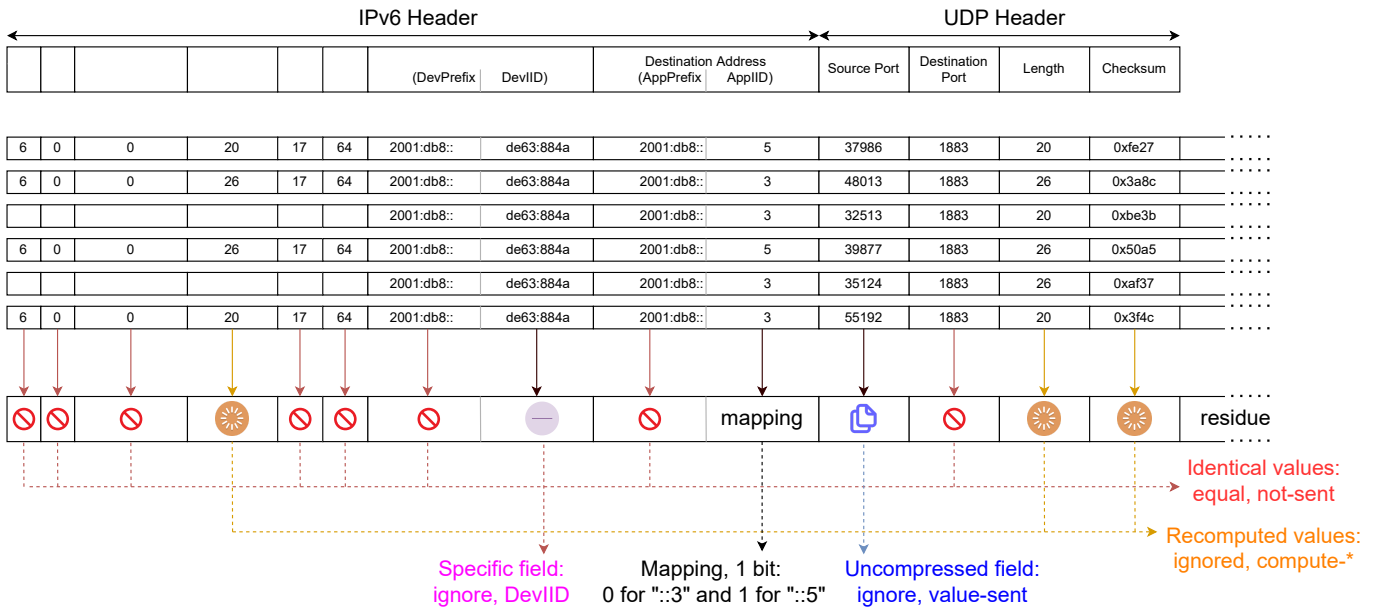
IPv6 Header

UDP Header

| | | | | | | (DevPrefix | DevIID) | Destination Address (AppPrefix | AppIID) | Source Port | Destination Port | Length | Checksum |
|---|---|---|---|---|---|---|---|---|---|---|---|---|---|
| 6 | 0 | 0 | 20 | 17 | 64 | 2001:db8:: | de63:884a | 2001:db8:: | 5 | 37986 | 1883 | 20 | 0xfe27 |
| 6 | 0 | 0 | 26 | 17 | 64 | 2001:db8:: | de63:884a | 2001:db8:: | 3 | 48013 | 1883 | 26 | 0x3a8c |
| | | | | | | 2001:db8:: | de63:884a | 2001:db8:: | 3 | 32513 | 1883 | 20 | 0xbe3b |
| 6 | 0 | 0 | 26 | 17 | 64 | 2001:db8:: | de63:884a | 2001:db8:: | 5 | 39877 | 1883 | 26 | 0x50a5 |
| | | | | | | 2001:db8:: | de63:884a | 2001:db8:: | 3 | 35124 | 1883 | 26 | 0xaf37 |
| 6 | 0 | 0 | 20 | 17 | 64 | 2001:db8:: | de63:884a | 2001:db8:: | 3 | 55192 | 1883 | 20 | 0x3f4c |

mapping

residue

Identical values: equal, not-sent

Recomputed values: ignored, compute-*

Specific field: ignore, DevIID

Mapping, 1 bit: 0 for "::3" and 1 for "::5"

Uncompressed field: ignore, value-sent